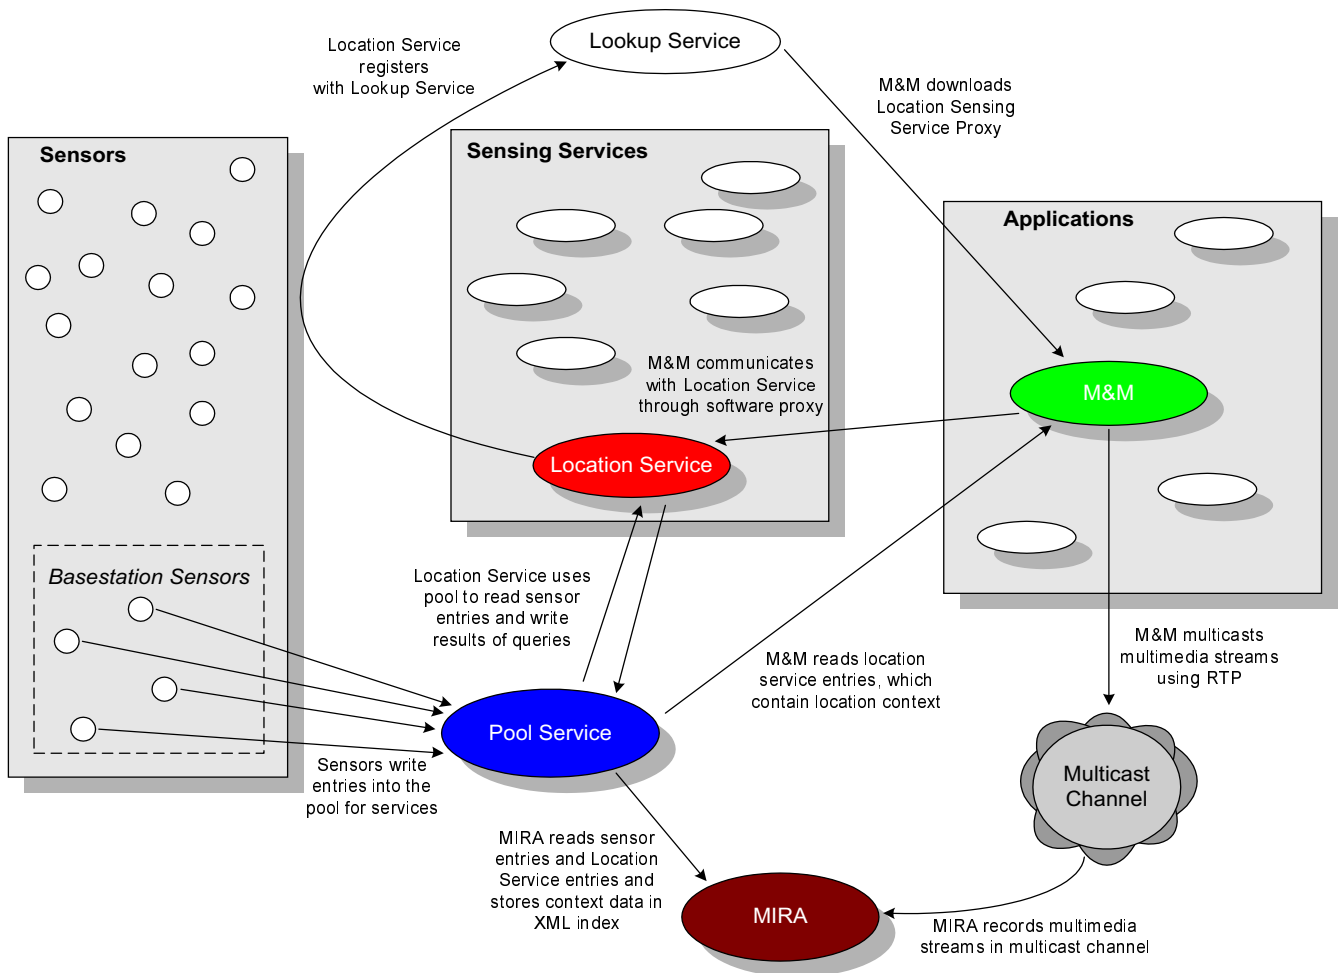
Location Service registers with Lookup Service

Lookup Service

M&M downloads Location Sensing Service Proxy

Sensors

Sensing Services

Applications

M&M communicates with Location Service through software proxy

M&M

Location Service

Basestation Sensors

Location Service uses pool to read sensor entries and write results of queries

M&M reads location service entries, which contain location context

M&M multicasts multimedia streams using RTP

Pool Service

Sensors write entries into the pool for services

Multicast Channel

MIRA reads sensor entries and Location Service entries and stores context data in XML index

MIRA

MIRA records multimedia streams in multicast channel